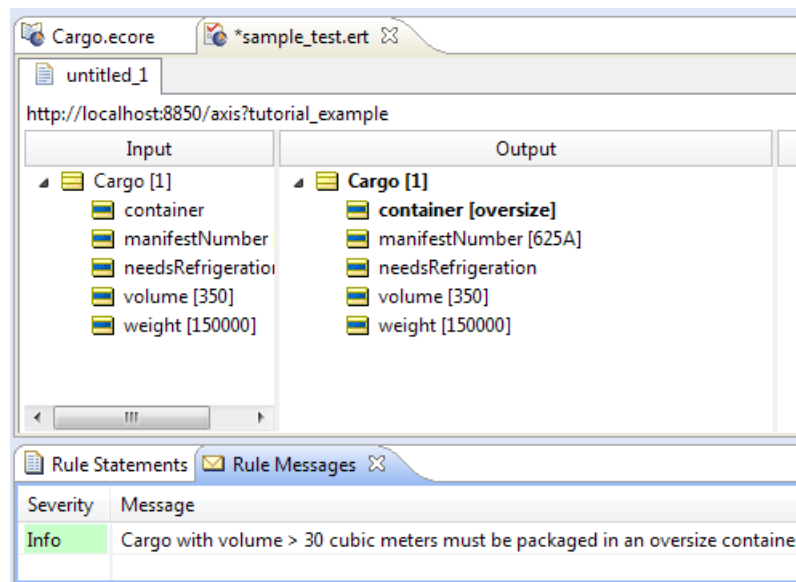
Cargo.ecore | *sample_test.ert ☒

untitled_1

http://localhost:8850/axis?tutorial_example

| Input | Output |
|---|---|
| Cargo [1] | **Cargo [1]** |
| container | **container [oversize]** |
| manifestNumber | manifestNumber [625A] |
| needsRefrigeratio | needsRefrigeration |
| volume [350] | volume [350] |
| weight [150000] | weight [150000] |

Rule Statements | Rule Messages ☒

| Severity | Message |
|---|---|
| Info | Cargo with volume > 30 cubic meters must be packaged in an oversize containe |